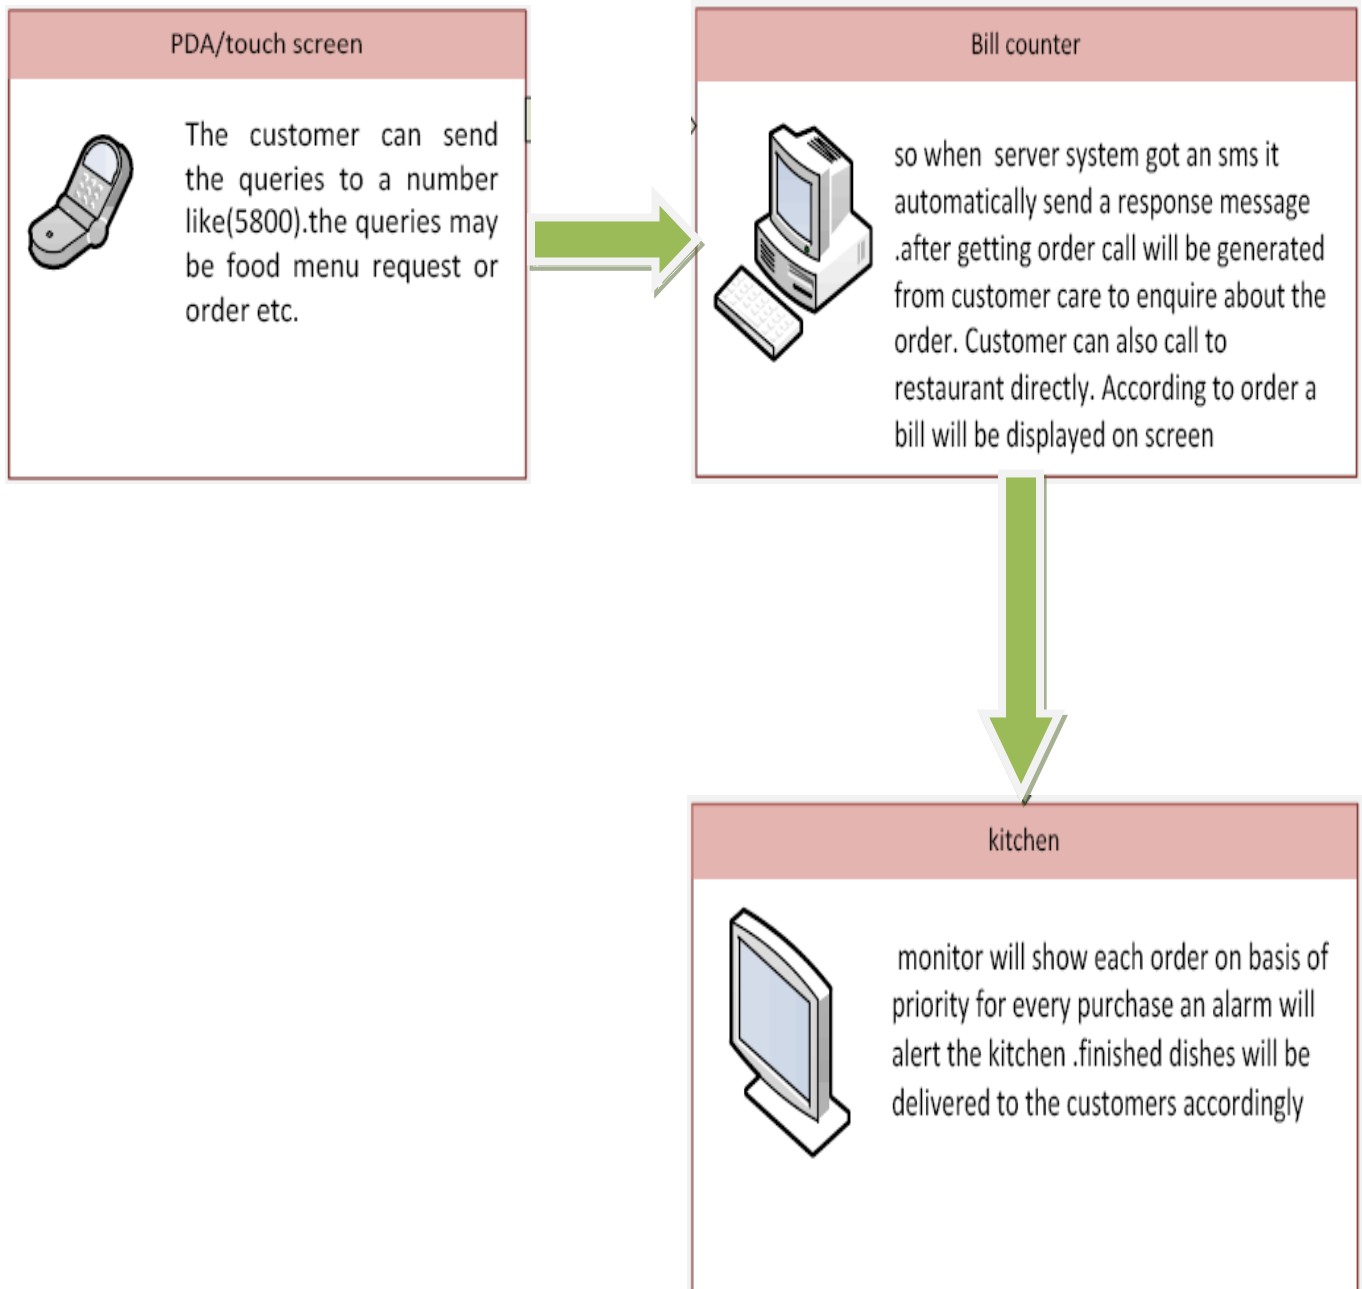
PDA/touch screen

The customer can send the queries to a number like(5800).the queries may be food menu request or order etc.

Bill counter

so when server system got an sms it automatically send a response message .after getting order call will be generated from customer care to enquire about the order. Customer can also call to restaurant directly. According to order a bill will be displayed on screen

kitchen

monitor will show each order on basis of priority for every purchase an alarm will alert the kitchen .finished dishes will be delivered to the customers accordingly